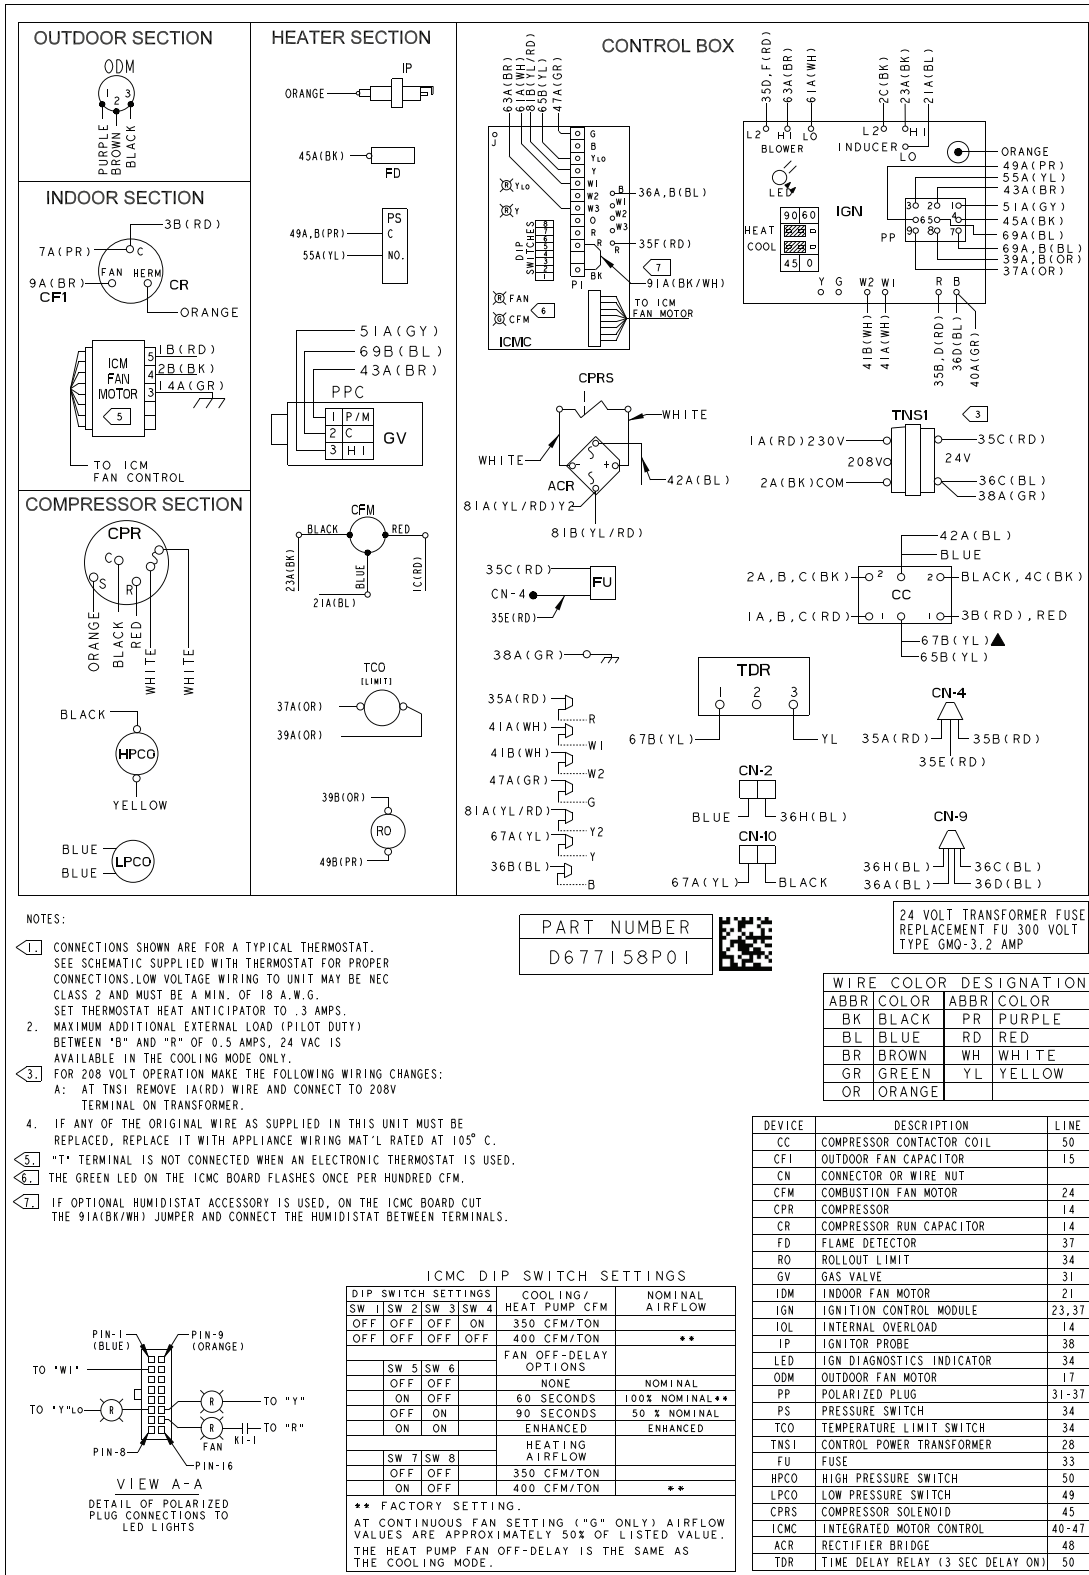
OUTDOOR SECTION

ODM
1 2 3
PURPLE BROWN BLACK

INDOOR SECTION

3B(RD)
7A(PR) C
FAN HERM
9A(BR) CF1 CR
ORANGE

ICM FAN MOTOR
5 1B(RD)
4 2B(BK)
3 14A(GR)
5
TO ICM FAN CONTROL

COMPRESSOR SECTION

CPR
C
S R
ORANGE BLACK RED WHITE WHITE

BLACK
HPCO
YELLOW

BLUE
BLUE
LPCO

HEATER SECTION

IP
ORANGE

45A(BK)
FD

PS
49A,B(PR) C
55A(YL) NO.

51A(GY)
69B(BL)
43A(BR)
PPC
1 P/M
2 C
3 HI
GV

CFM
BLACK RED
23A(BK) BLUE 1C(RD)
21A(BL)

TCO
[LIMIT]
37A(OR)
39A(OR)

39B(OR)
RO
49B(PR)

CONTROL BOX

63A(BR)
61A(WH)
81B(YL/RD)
65B(YL)
47A(GR)
J
G
B
YLO
Y
W1
W2
W3
C
R
BK
P1
YLO
Y
DIP SWITCHES
B
W1
W2
W3
R
36A,B(BL)
35F(RD)
7
91A(BK/WH)
FAN
CFM 6
TO ICM FAN MOTOR
ICMC

35D,F(RD)
63A(BR)
61A(WH)
L2 HI LO
BLOWER
LED
HEAT 90 60
COOL 45 0
2C(BK)
23A(BK)
21A(BL)
L2 HI
INDUCER LO
IGN
3 2 1
6 5 4
9 8 7
PP
ORANGE
49A(PR)
55A(YL)
43A(BR)
51A(GY)
45A(BK)
69A(BL)
69A,B(BL)
39A,B(OR)
37A(OR)
Y G W2 W1 R B
41B(WH)
41A(WH)
35B,D(RD)
36D(BL)
40A(GR)

CPRS
WHITE
WHITE
ACR
42A(BL)
81A(YL/RD)Y2
81B(YL/RD)

TNS1 3
1A(RD)230V
208V
2A(BK)COM
24V
35C(RD)
36C(BL)
38A(GR)

35C(RD)
CN-4
35E(RD)
FU

38A(GR)

42A(BL)
BLUE
2A,B,C(BK) 2 2 BLACK,4C(BK)
CC
1A,B,C(RD) 1 1 3B(RD),RED
67B(YL)▲
65B(YL)

35A(RD) R
41A(WH) W1
41B(WH) W2
47A(GR) G
81A(YL/RD) Y2
67A(YL) Y
36B(BL) B

TDR
1 2 3
67B(YL) YL

CN-4
35A(RD) 35B(RD)
35E(RD)

CN-2
BLUE 36H(BL)
CN-10
67A(YL) BLACK

CN-9
36H(BL) 36C(BL)
36A(BL) 36D(BL)

NOTES:
1. CONNECTIONS SHOWN ARE FOR A TYPICAL THERMOSTAT. SEE SCHEMATIC SUPPLIED WITH THERMOSTAT FOR PROPER CONNECTIONS.LOW VOLTAGE WIRING TO UNIT MAY BE NEC CLASS 2 AND MUST BE A MIN. OF 18 A.W.G. SET THERMOSTAT HEAT ANTICIPATOR TO .3 AMPS.
2. MAXIMUM ADDITIONAL EXTERNAL LOAD (PILOT DUTY) BETWEEN "B" AND "R" OF 0.5 AMPS, 24 VAC IS AVAILABLE IN THE COOLING MODE ONLY.
3. FOR 208 VOLT OPERATION MAKE THE FOLLOWING WIRING CHANGES:
A: AT TNS1 REMOVE 1A(RD) WIRE AND CONNECT TO 208V TERMINAL ON TRANSFORMER.
4. IF ANY OF THE ORIGINAL WIRE AS SUPPLIED IN THIS UNIT MUST BE REPLACED, REPLACE IT WITH APPLIANCE WIRING MAT'L RATED AT 105° C.
5. "T" TERMINAL IS NOT CONNECTED WHEN AN ELECTRONIC THERMOSTAT IS USED.
6. THE GREEN LED ON THE ICMC BOARD FLASHES ONCE PER HUNDRED CFM.
7. IF OPTIONAL HUMIDISTAT ACCESSORY IS USED, ON THE ICMC BOARD CUT THE 91A(BK/WH) JUMPER AND CONNECT THE HUMIDISTAT BETWEEN TERMINALS.

PART NUMBER
D677158P01

24 VOLT TRANSFORMER FUSE REPLACEMENT FU 300 VOLT TYPE GMQ-3.2 AMP

WIRE COLOR DESIGNATION
| ABBR | COLOR | ABBR | COLOR |
|---|---|---|---|
| BK | BLACK | PR | PURPLE |
| BL | BLUE | RD | RED |
| BR | BROWN | WH | WHITE |
| GR | GREEN | YL | YELLOW |
| OR | ORANGE | | |

| DEVICE | DESCRIPTION | LINE |
|---|---|---|
| CC | COMPRESSOR CONTACTOR COIL | 50 |
| CF1 | OUTDOOR FAN CAPACITOR | 15 |
| CN | CONNECTOR OR WIRE NUT | |
| CFM | COMBUSTION FAN MOTOR | 24 |
| CPR | COMPRESSOR | 14 |
| CR | COMPRESSOR RUN CAPACITOR | 14 |
| FD | FLAME DETECTOR | 37 |
| RO | ROLLOUT LIMIT | 34 |
| GV | GAS VALVE | 31 |
| IDM | INDOOR FAN MOTOR | 21 |
| IGN | IGNITION CONTROL MODULE | 23,37 |
| IOL | INTERNAL OVERLOAD | 14 |
| IP | IGNITOR PROBE | 38 |
| LED | IGN DIAGNOSTICS INDICATOR | 34 |
| ODM | OUTDOOR FAN MOTOR | 17 |
| PP | POLARIZED PLUG | 31-37 |
| PS | PRESSURE SWITCH | 34 |
| TCO | TEMPERATURE LIMIT SWITCH | 34 |
| TNS1 | CONTROL POWER TRANSFORMER | 28 |
| FU | FUSE | 33 |
| HPCO | HIGH PRESSURE SWITCH | 50 |
| LPCO | LOW PRESSURE SWITCH | 49 |
| CPRS | COMPRESSOR SOLENOID | 45 |
| ICMC | INTEGRATED MOTOR CONTROL | 40-47 |
| ACR | RECTIFIER BRIDGE | 48 |
| TDR | TIME DELAY RELAY (3 SEC DELAY ON) | 50 |

PIN-1 (BLUE)
PIN-9 (ORANGE)
TO "W1"
TO "Y"LO R
R TO "Y"
R TO "R"
FAN K1-1
PIN-8
PIN-16
VIEW A-A
DETAIL OF POLARIZED PLUG CONNECTIONS TO LED LIGHTS

ICMC DIP SWITCH SETTINGS
| SW 1 | SW 2 | SW 3 | SW 4 | COOLING/ HEAT PUMP CFM | NOMINAL AIRFLOW |
|---|---|---|---|---|---|
| OFF | OFF | OFF | ON | 350 CFM/TON | |
| OFF | OFF | OFF | OFF | 400 CFM/TON | ** |
| | SW 5 | SW 6 | | FAN OFF-DELAY OPTIONS | |
| | OFF | OFF | | NONE | NOMINAL |
| | ON | OFF | | 60 SECONDS | 100% NOMINAL** |
| | OFF | ON | | 90 SECONDS | 50 % NOMINAL |
| | ON | ON | | ENHANCED | ENHANCED |
| | SW 7 | SW 8 | | HEATING AIRFLOW | |
| | OFF | OFF | | 350 CFM/TON | |
| | ON | OFF | | 400 CFM/TON | ** |

** FACTORY SETTING.
AT CONTINUOUS FAN SETTING ("G" ONLY) AIRFLOW VALUES ARE APPROXIMATELY 50% OF LISTED VALUE.
THE HEAT PUMP FAN OFF-DELAY IS THE SAME AS THE COOLING MODE.